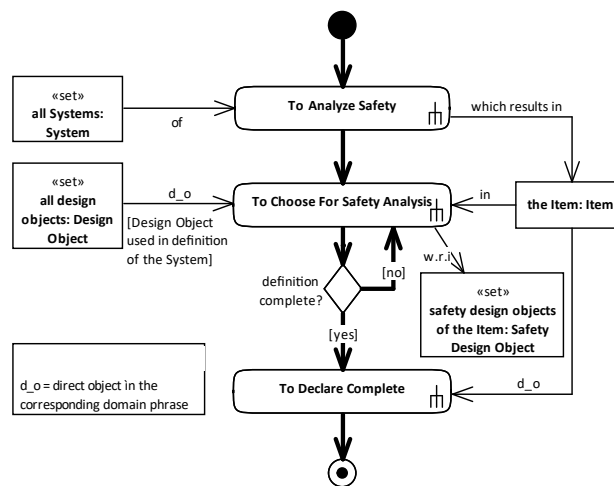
«set»
all Systems: System

of

To Analyze Safety

which results in

«set»
all design objects: Design Object

d_o

[Design Object used in definition of the System]

To Choose For Safety Analysis

in

the Item: Item

w.r.i

definition complete?

[no]

«set»
safety design objects of the Item: Safety Design Object

[yes]

d_o = direct object in the corresponding domain phrase

To Declare Complete

d_o